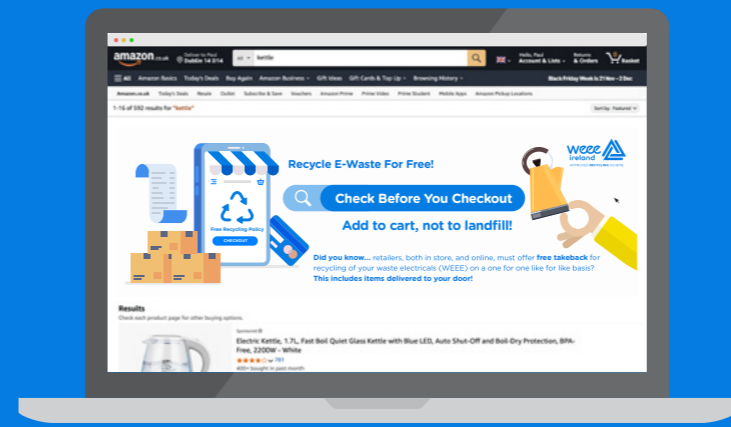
amazon.co.uk Deliver to Paul Dublin 14 D14 All kettle Hello, Paul Account & Lists Returns & Orders 0 Basket

All Amazon Basics Today's Deals Buy Again Amazon Business Gift Ideas Gift Cards & Top Up Browsing History Black Friday Week is 21 Nov – 2 Dec

Amazon.co.uk Today's Deals Resale Outlet Subscribe & Save Vouchers Amazon Prime Prime Video Prime Student Mobile Apps Amazon Pickup Locations

1-16 of over 592 results for "kettle" Sort by: Featured

Free Recycling Policy
CHECKOUT

Recycle E-Waste For Free!

Check Before You Checkout

Add to cart, not to landfill!

weee ireland

Did you know... retailers, both in store, and online, must offer free takeback for recycling of your waste electricals (WEEE) on a one for one like for like basis? This includes items delivered to your door!

Results
Check each product page for other buying options.

Sponsored
Electric Kettle, 1.7L, Fast Boil Quiet Glass Kettle with Blue LED, Auto Shut-Off and Boil-Dry Protection, BPA-Free, 2200W - White
781
400+ bought in past month